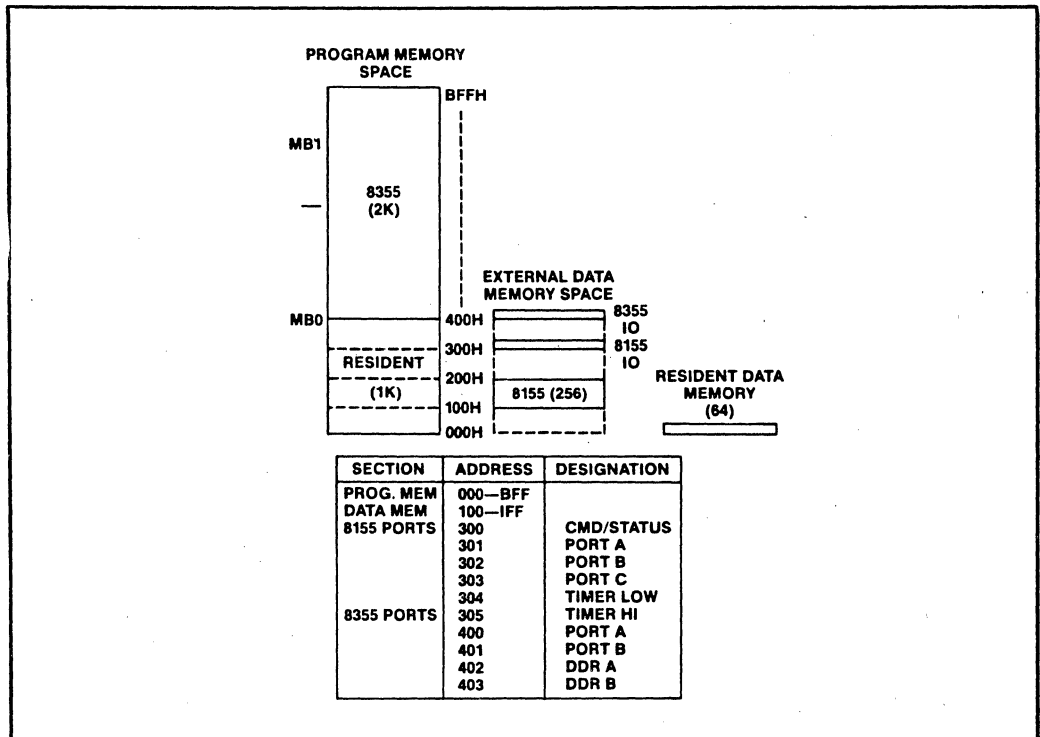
PROGRAM MEMORY SPACE

BFFH

MB1

8355
(2K)

EXTERNAL DATA MEMORY SPACE

MB0

400H

8355
IO

300H

8155
IO

RESIDENT

200H

(1K)

8155 (256)

100H

RESIDENT DATA MEMORY
(64)

000H

| SECTION | ADDRESS | DESIGNATION |
|---|---|---|
| PROG. MEM | 000—BFF | |
| DATA MEM | 100—IFF | |
| 8155 PORTS | 300 | CMD/STATUS |
| | 301 | PORT A |
| | 302 | PORT B |
| | 303 | PORT C |
| | 304 | TIMER LOW |
| 8355 PORTS | 305 | TIMER HI |
| | 400 | PORT A |
| | 401 | PORT B |
| | 402 | DDR A |
| | 403 | DDR B |